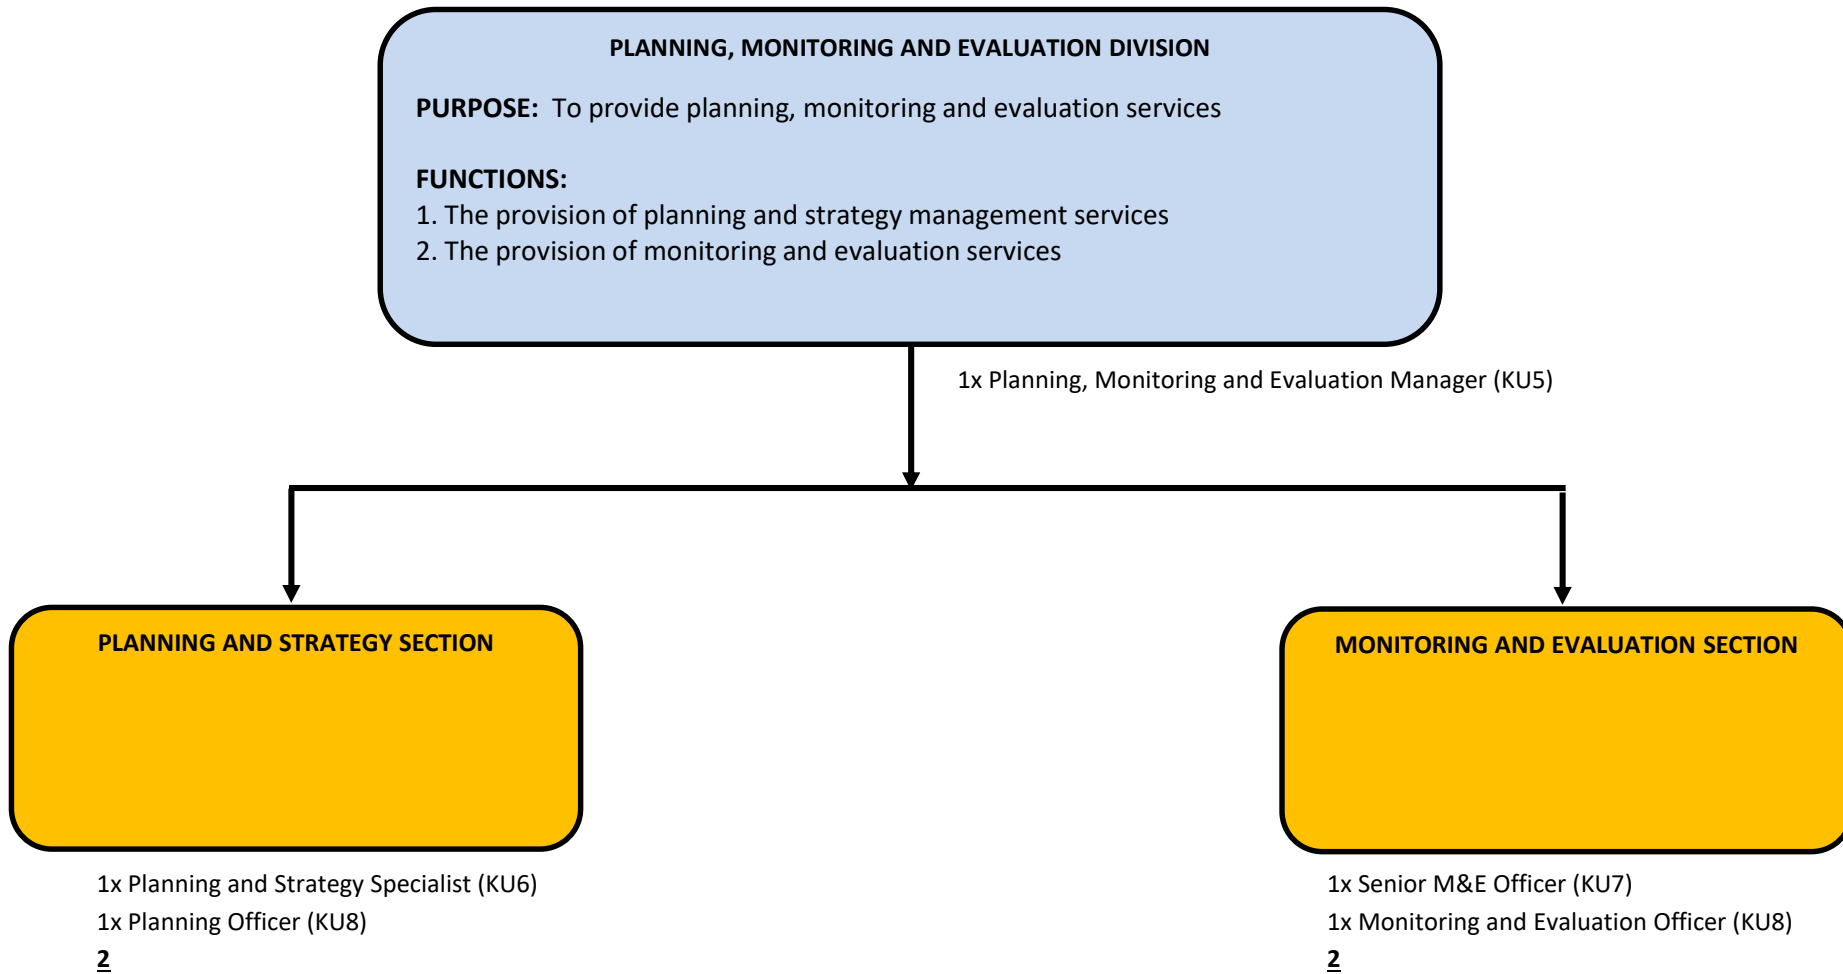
PLANNING, MONITORING AND EVALUATION DIVISION

PURPOSE: To provide planning, monitoring and evaluation services

FUNCTIONS:
1. The provision of planning and strategy management services
2. The provision of monitoring and evaluation services

1x Planning, Monitoring and Evaluation Manager (KU5)

PLANNING AND STRATEGY SECTION

1x Planning and Strategy Specialist (KU6)
1x Planning Officer (KU8)
2

MONITORING AND EVALUATION SECTION

1x Senior M&E Officer (KU7)
1x Monitoring and Evaluation Officer (KU8)
2